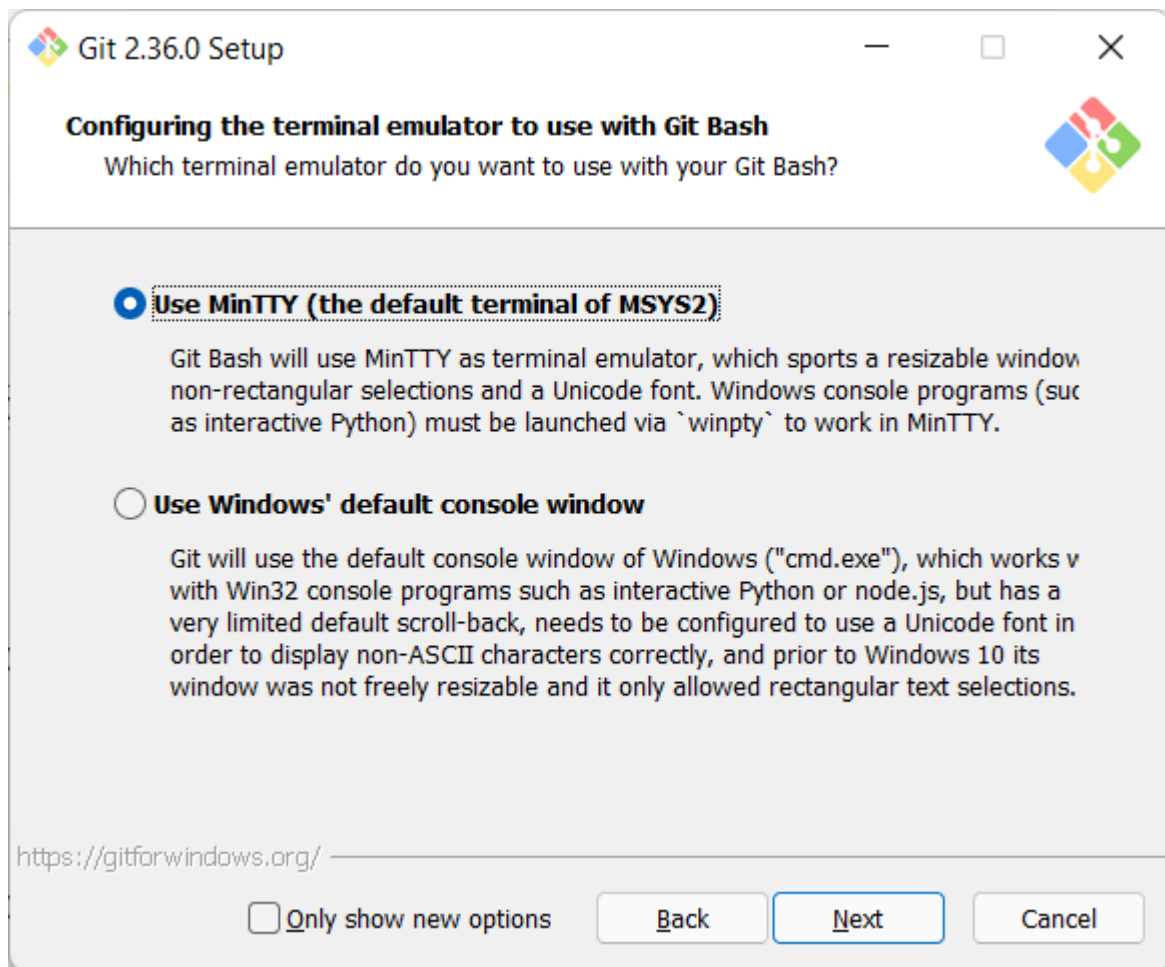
Git 2.36.0 Setup

Configuring the terminal emulator to use with Git Bash

Which terminal emulator do you want to use with your Git Bash?

Use MinTTY (the default terminal of MSYS2)

Git Bash will use MinTTY as terminal emulator, which sports a resizable window non-rectangular selections and a Unicode font. Windows console programs (suc as interactive Python) must be launched via `winpty` to work in MinTTY.

Use Windows' default console window

Git will use the default console window of Windows ("cmd.exe"), which works w with Win32 console programs such as interactive Python or node.js, but has a very limited default scroll-back, needs to be configured to use a Unicode font in order to display non-ASCII characters correctly, and prior to Windows 10 its window was not freely resizable and it only allowed rectangular text selections.

https://gitforwindows.org/

Only show new options

Back

Next

Cancel